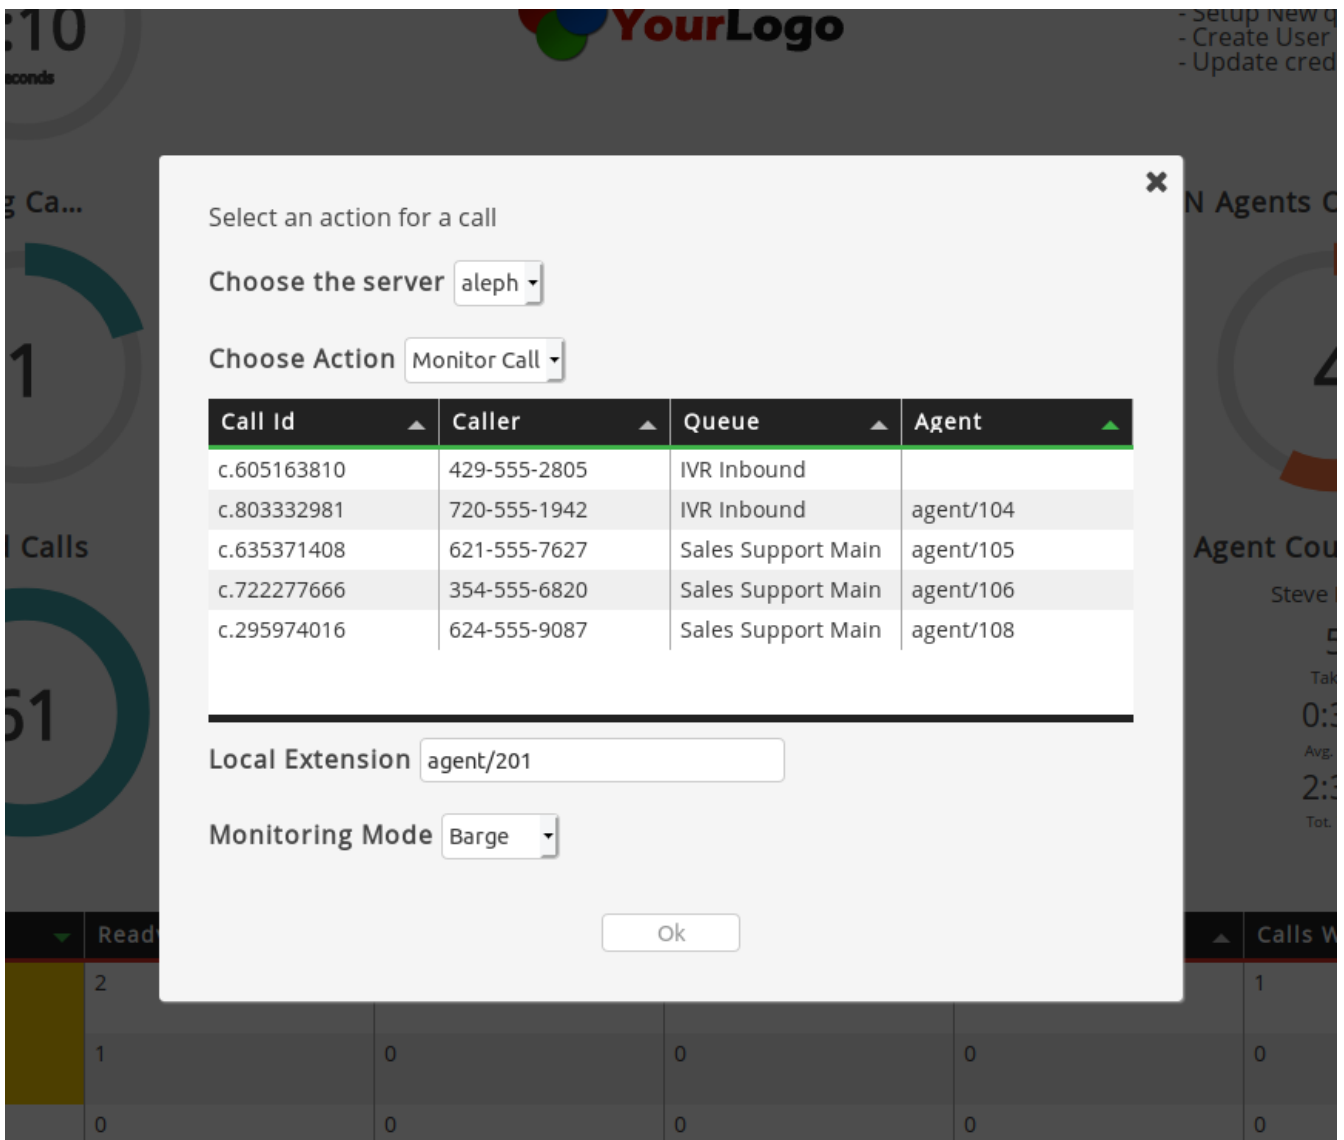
:10
seconds

YourLogo

- Setup New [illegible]
- Create User
- Update cred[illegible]

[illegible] Ca...

1

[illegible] Calls

51

N Agents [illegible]

Agent Cou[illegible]

Steve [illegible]

5

Tak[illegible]

0:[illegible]

Avg.

2:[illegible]

Tot.

×

Select an action for a call

Choose the server aleph

Choose Action Monitor Call

| Call Id | Caller | Queue | Agent |
|---|---|---|---|
| c.605163810 | 429-555-2805 | IVR Inbound | |
| c.803332981 | 720-555-1942 | IVR Inbound | agent/104 |
| c.635371408 | 621-555-7627 | Sales Support Main | agent/105 |
| c.722277666 | 354-555-6820 | Sales Support Main | agent/106 |
| c.295974016 | 624-555-9087 | Sales Support Main | agent/108 |

Local Extension agent/201

Monitoring Mode Barge

Ok

| | Read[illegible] | | | | Calls W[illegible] |
|---|---|---|---|---|---|
| | 2 | | | | 1 |
| | 1 | 0 | 0 | 0 | 0 |
| | 0 | 0 | 0 | 0 | 0 |